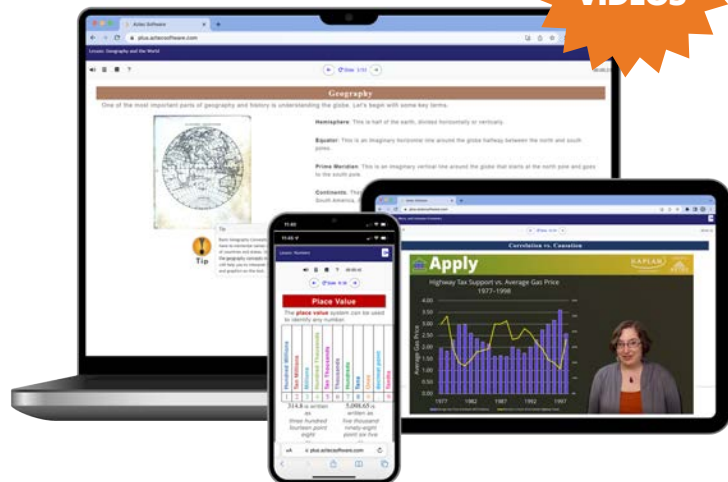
VIDEOS

Aztec Software

plus.aztecsoftware.com

Lesson: Geography and the World

Slide 1/11

Geography

One of the most important parts of geography and history is understanding the globe. Let's begin with some key terms.

Hemisphere: This is half of the earth, divided horizontally or vertically.

Equator: This is an imaginary horizontal line around the globe halfway between the north and south poles.

Prime Meridian: This is an imaginary vertical line around the globe that starts at the north pole and goes to the south pole.

Continents: The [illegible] South America, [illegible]

Tip

Correlation vs. Causation

Apply

KAPLAN

Highway Tax Support vs. Average Gas Price 1977–1998

Average Gas Price

4.00
3.50
3.25
3.00
2.75
2.50
2.00
1.75
1.50
1.25
1.00
0.50
0.25
0.00

1977 1982 1987 1992 1997

11:45

Lesson: Numbers

Slide

Place Value

The place value system can be used to identify any number.

Hundred Millions
Ten Millions
Millions
Hundred Thousands
Ten Thousands
Thousands
Hundreds
Tens
Ones
Tenths
Hundredths

314.8 is written as three hundred fourteen point eight

5,098.65 is written as five thousand ninety-eight point six five

plus.aztecsoftware.com